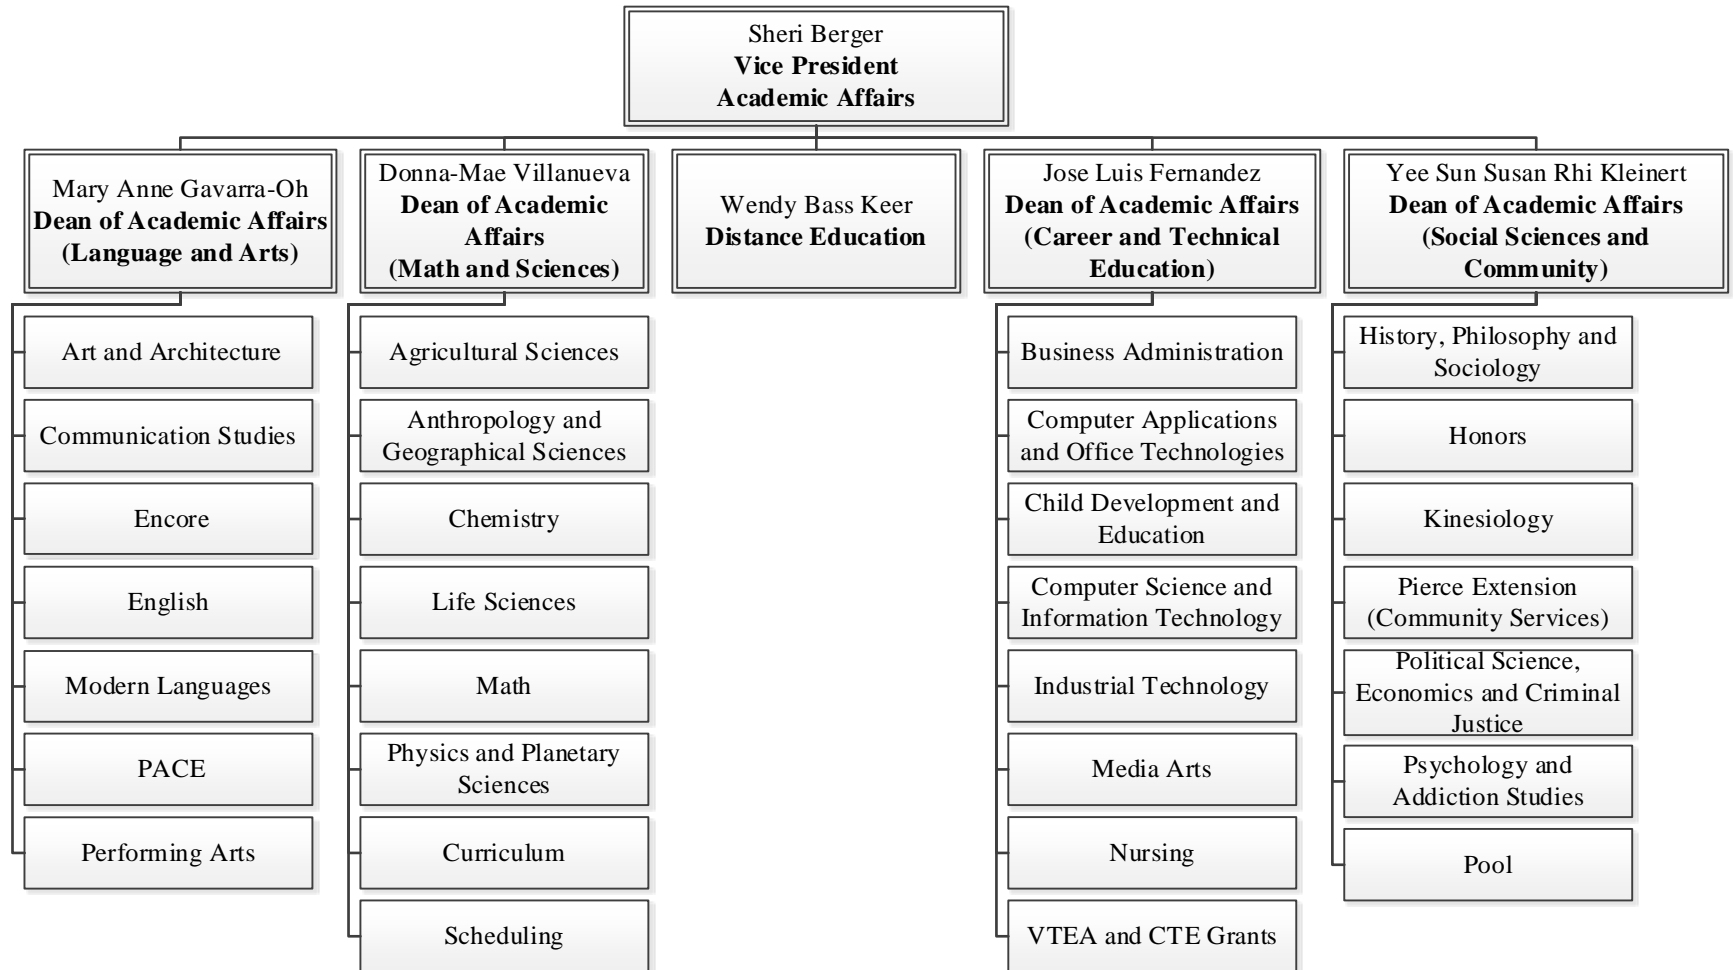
Sheri Berger
**Vice President Academic Affairs**

Mary Anne Gavarra-Oh
**Dean of Academic Affairs (Language and Arts)**

Art and Architecture
Communication Studies
Encore
English
Modern Languages
PACE
Performing Arts

Donna-Mae Villanueva
**Dean of Academic Affairs (Math and Sciences)**

Agricultural Sciences
Anthropology and Geographical Sciences
Chemistry
Life Sciences
Math
Physics and Planetary Sciences
Curriculum
Scheduling

Wendy Bass Keer
**Distance Education**

Jose Luis Fernandez
**Dean of Academic Affairs (Career and Technical Education)**

Business Administration
Computer Applications and Office Technologies
Child Development and Education
Computer Science and Information Technology
Industrial Technology
Media Arts
Nursing
VTEA and CTE Grants

Yee Sun Susan Rhi Kleinert
**Dean of Academic Affairs (Social Sciences and Community)**

History, Philosophy and Sociology
Honors
Kinesiology
Pierce Extension (Community Services)
Political Science, Economics and Criminal Justice
Psychology and Addiction Studies
Pool